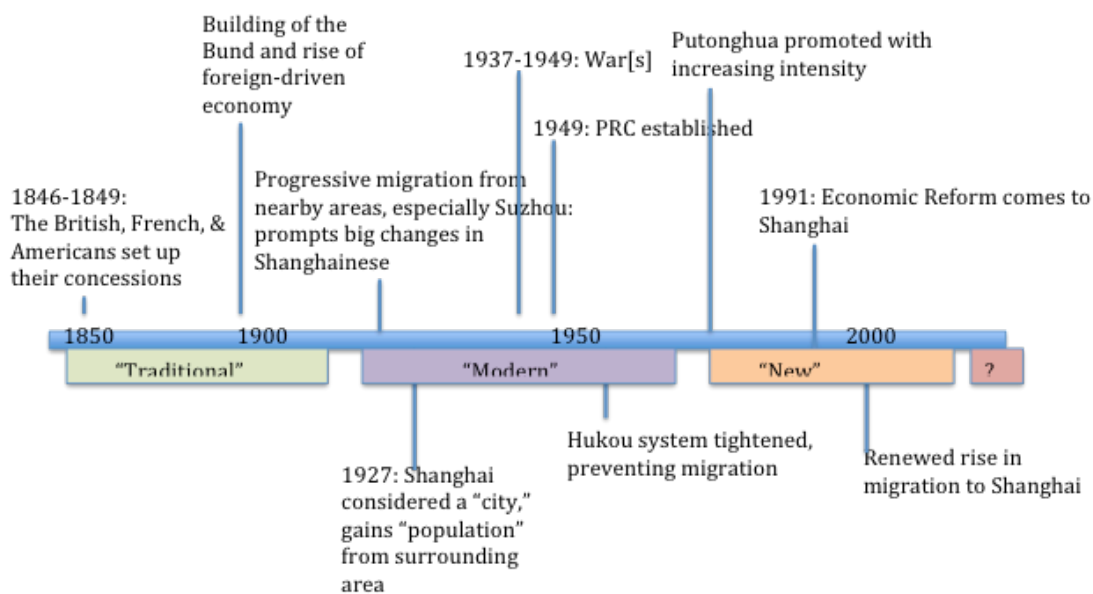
Building of the Bund and rise of foreign-driven economy

1937-1949: War[s]

Putonghua promoted with increasing intensity

1949: PRC established

1846-1849: The British, French, & Americans set up their concessions

Progressive migration from nearby areas, especially Suzhou: prompts big changes in Shanghainese

1991: Economic Reform comes to Shanghai

1850

1900

1950

2000

"Traditional"

"Modern"

"New"

?

Hukou system tightened, preventing migration

Renewed rise in migration to Shanghai

1927: Shanghai considered a "city," gains "population" from surrounding area